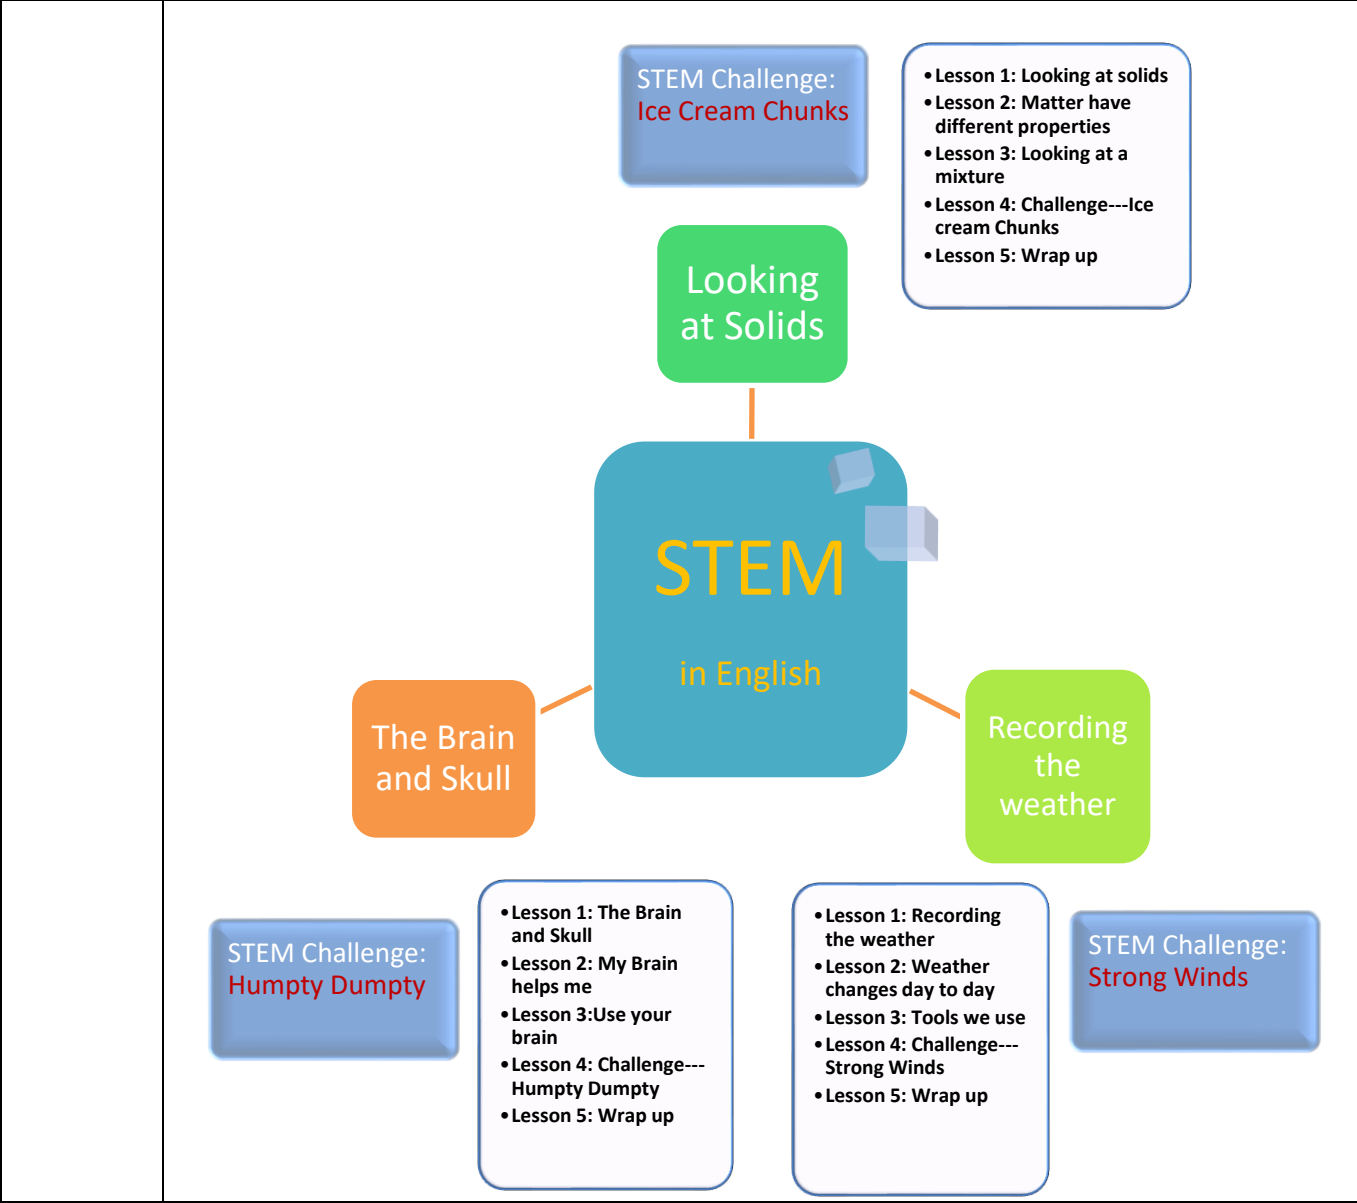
STEM Challenge:
Ice Cream Chunks

- Lesson 1: Looking at solids
- Lesson 2: Matter have different properties
- Lesson 3: Looking at a mixture
- Lesson 4: Challenge---Ice cream Chunks
- Lesson 5: Wrap up

Looking at Solids

STEM

in English

The Brain and Skull

Recording the weather

STEM Challenge:
Humpty Dumpty

- Lesson 1: The Brain and Skull
- Lesson 2: My Brain helps me
- Lesson 3:Use your brain
- Lesson 4: Challenge---Humpty Dumpty
- Lesson 5: Wrap up

- Lesson 1: Recording the weather
- Lesson 2: Weather changes day to day
- Lesson 3: Tools we use
- Lesson 4: Challenge---Strong Winds
- Lesson 5: Wrap up

STEM Challenge:
Strong Winds